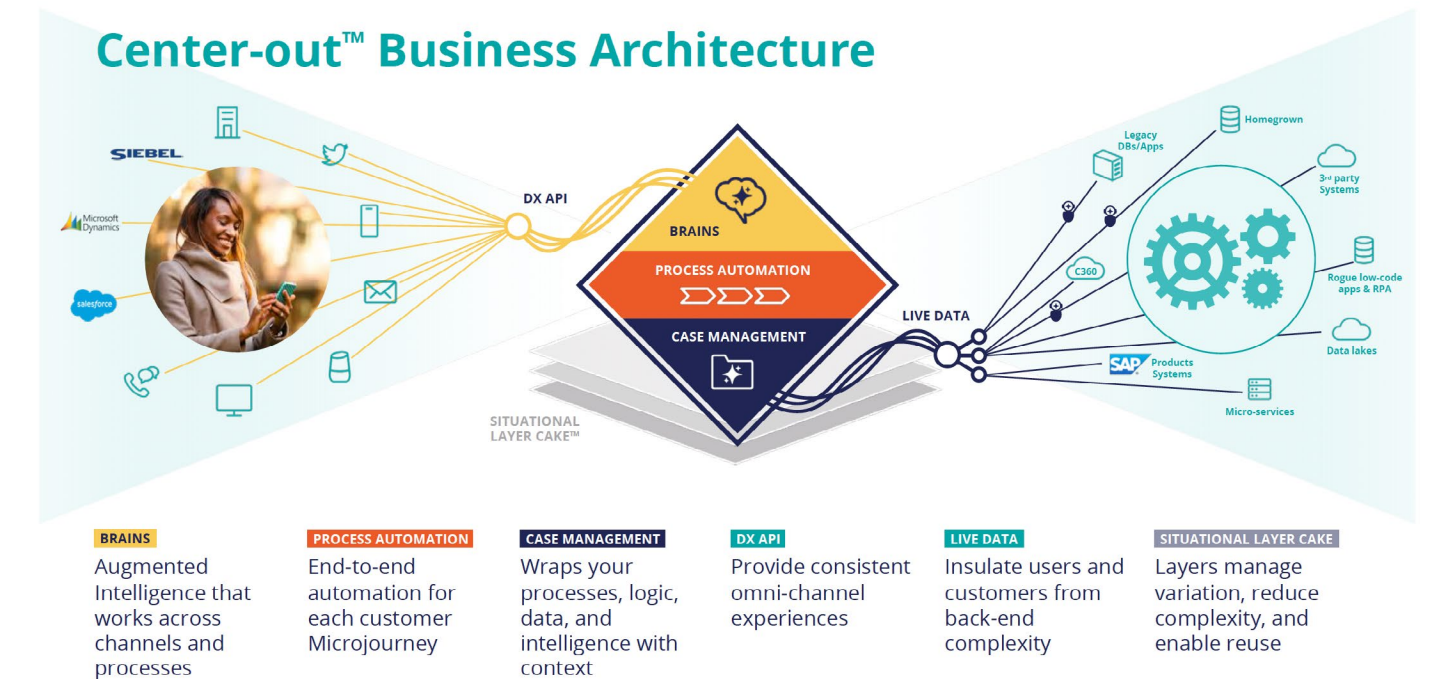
Center-out™ Business Architecture

SIEBEL

Microsoft Dynamics

salesforce

DX API

BRAINS

PROCESS AUTOMATION

CASE MANAGEMENT

SITUATIONAL LAYER CAKE™

LIVE DATA

Legacy DBs/Apps

Homegrown

3rd party Systems

C360

Rogue low-code apps & RPA

Data lakes

SAP Products Systems

Micro-services

BRAINS
Augmented Intelligence that works across channels and processes

PROCESS AUTOMATION
End-to-end automation for each customer Microjourney

CASE MANAGEMENT
Wraps your processes, logic, data, and intelligence with context

DX API
Provide consistent omni-channel experiences

LIVE DATA
Insulate users and customers from back-end complexity

SITUATIONAL LAYER CAKE
Layers manage variation, reduce complexity, and enable reuse